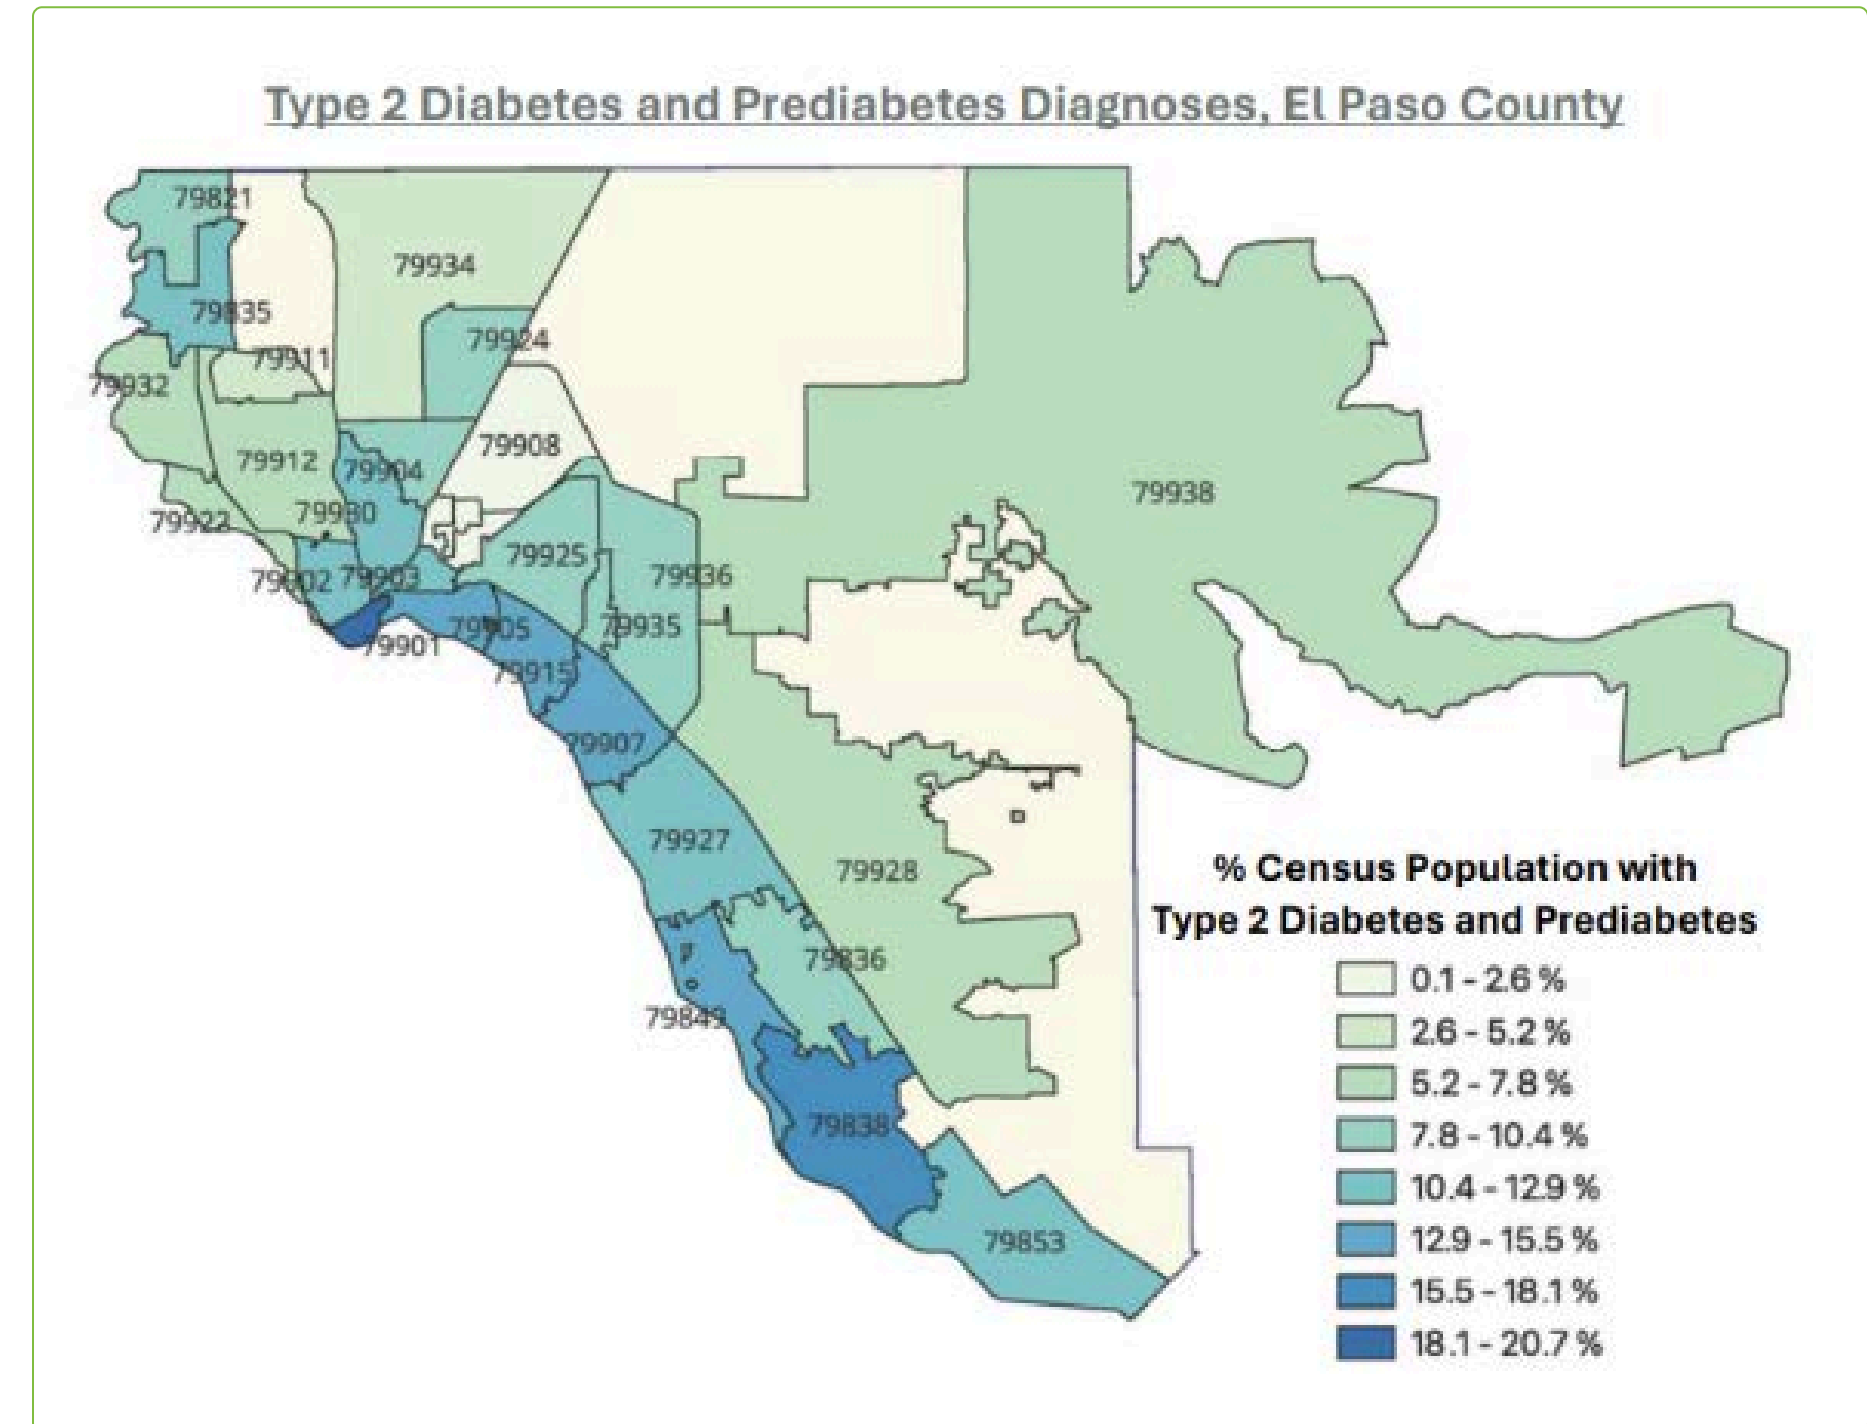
Type 2 Diabetes and Prediabetes Diagnoses, El Paso County

79821
79934
79835
79924
79911
79932
79908
79912
79904
79938
79922
79930
79925
79902
79903
79936
79935
79901
79905
79915
79907
79927
79928
79836
79849
79838
79853

% Census Population with Type 2 Diabetes and Prediabetes

0.1 - 2.6 %
2.6 - 5.2 %
5.2 - 7.8 %
7.8 - 10.4 %
10.4 - 12.9 %
12.9 - 15.5 %
15.5 - 18.1 %
18.1 - 20.7 %